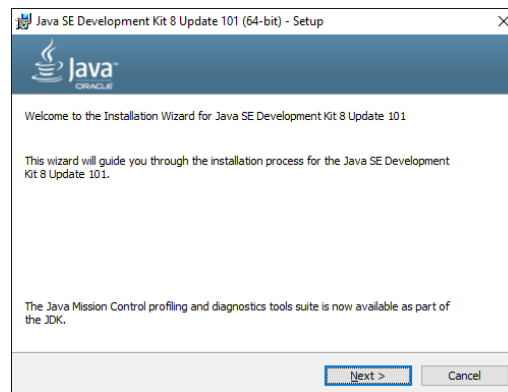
Java SE Development Kit 8 Update 101 (64-bit) - Setup

Java
ORACLE

Welcome to the Installation Wizard for Java SE Development Kit 8 Update 101

This wizard will guide you through the installation process for the Java SE Development Kit 8 Update 101.

The Java Mission Control profiling and diagnostics tools suite is now available as part of the JDK.

Next >

Cancel